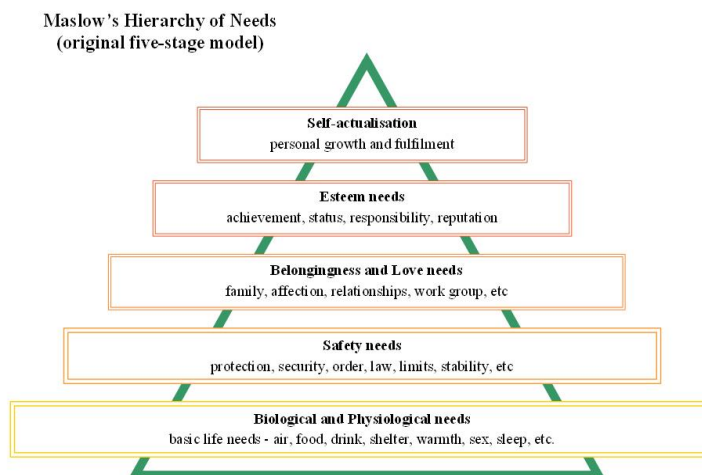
Maslow's Hierarchy of Needs
(original five-stage model)

Self-actualisation
personal growth and fulfilment

Esteem needs
achievement, status, responsibility, reputation

Belongingness and Love needs
family, affection, relationships, work group, etc

Safety needs
protection, security, order, law, limits, stability, etc

Biological and Physiological needs
basic life needs - air, food, drink, shelter, warmth, sex, sleep, etc.